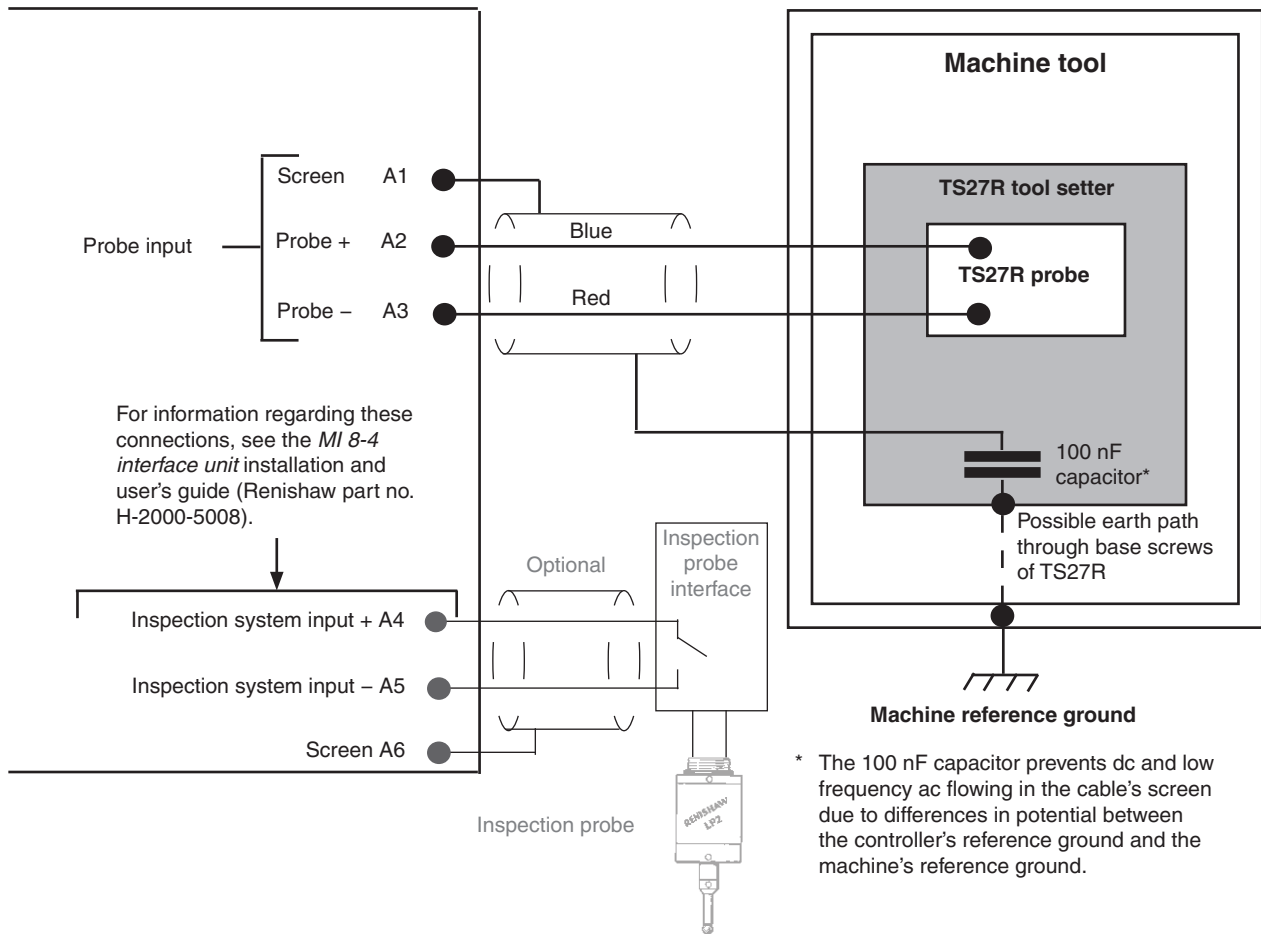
Machine tool

TS27R tool setter

TS27R probe

Probe input

Screen A1

Probe + A2

Probe – A3

Blue

Red

100 nF capacitor*

Possible earth path through base screws of TS27R

For information regarding these connections, see the *MI 8-4 interface unit* installation and user's guide (Renishaw part no. H-2000-5008).

Optional

Inspection probe interface

Inspection system input + A4

Inspection system input – A5

Screen A6

Machine reference ground

RENISHAW LP2

Inspection probe

* The 100 nF capacitor prevents dc and low frequency ac flowing in the cable's screen due to differences in potential between the controller's reference ground and the machine's reference ground.